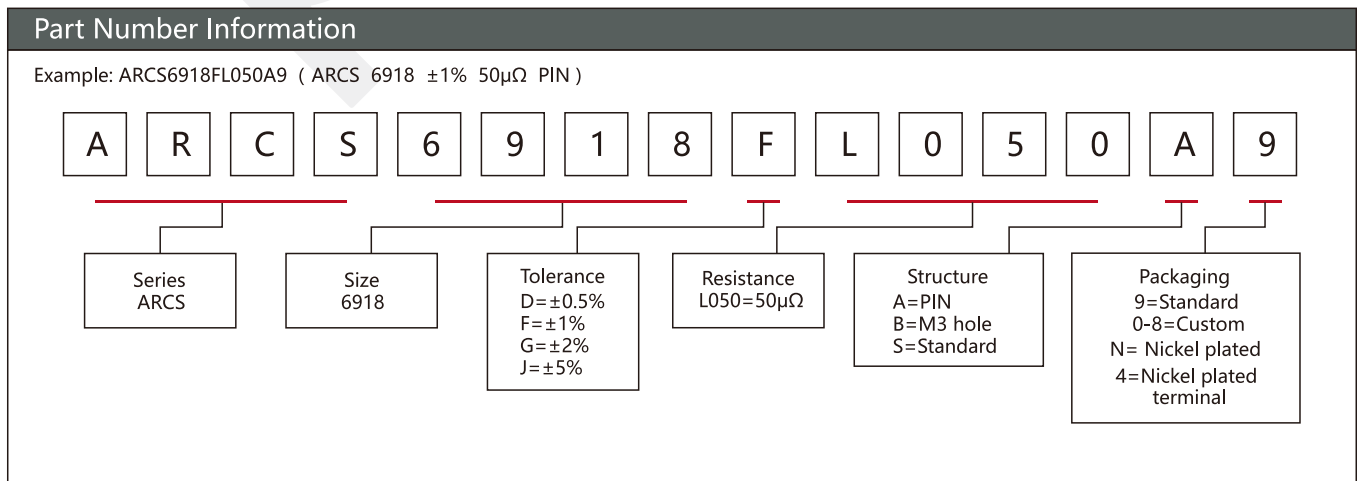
Part Number Information

Example: ARCS6918FL050A9 ( ARCS 6918 ±1% 50μΩ PIN )

A R C S 6 9 1 8 F L 0 5 0 A 9

Series
ARCS

Size
6918

Tolerance
D=±0.5%
F=±1%
G=±2%
J=±5%

Resistance
L050=50μΩ

Structure
A=PIN
B=M3 hole
S=Standard

Packaging
9=Standard
0-8=Custom
N= Nickel plated
4=Nickel plated terminal